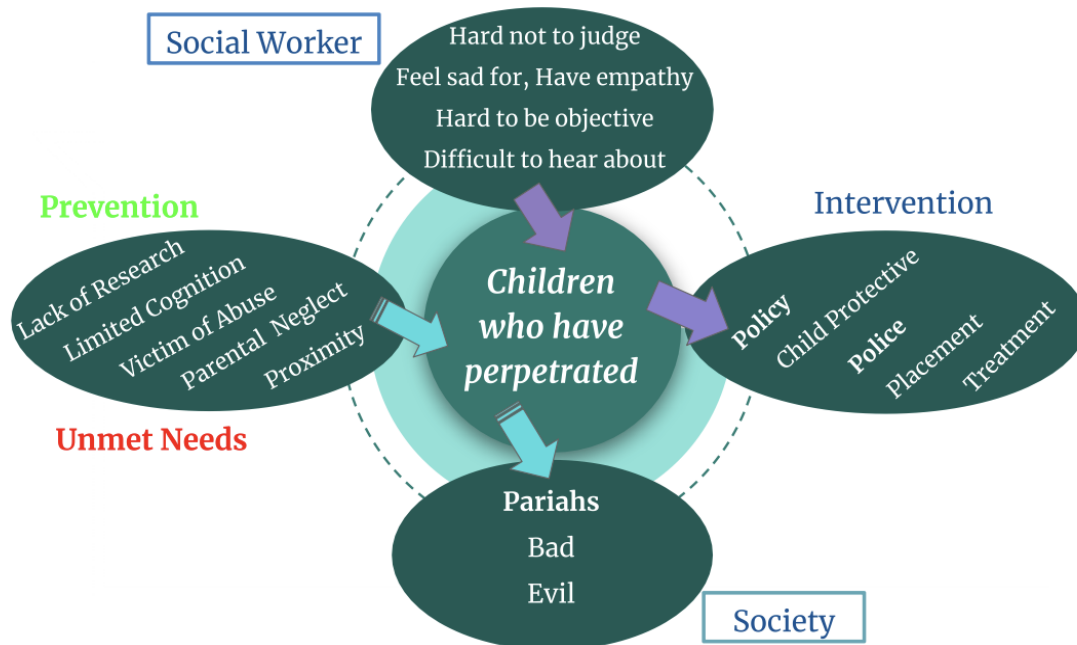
Social Worker

Hard not to judge
Feel sad for, Have empathy
Hard to be objective
Difficult to hear about

Prevention

Lack of Research
Limited Cognition
Victim of Abuse
Parental Neglect
Proximity

Unmet Needs

Children who have perpetrated

Intervention

Policy
Child Protective
Police
Placement
Treatment

Pariahs
Bad
Evil

Society